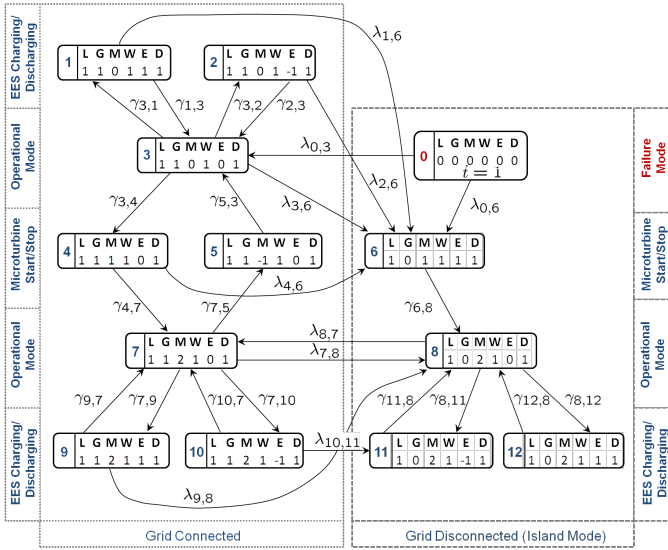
EES Charging/ Discharging

Operational Mode

Microturbine Start/Stop

Operational Mode

EES Charging/ Discharging

1 L G M W E D 1 1 0 1 1 1

2 L G M W E D 1 1 0 1 -1 1

$\lambda_{1,6}$

$\gamma_{3,1}$ $\gamma_{1,3}$ $\gamma_{3,2}$ $\gamma_{2,3}$

3 L G M W E D 1 1 0 1 0 1

$\lambda_{0,3}$

0 L G M W E D 0 0 0 0 0 0 $t=1$

Failure Mode

$\lambda_{2,6}$

$\gamma_{3,4}$ $\gamma_{5,3}$ $\lambda_{3,6}$ $\lambda_{0,6}$

4 L G M W E D 1 1 1 1 0 1

5 L G M W E D 1 1 -1 1 0 1

6 L G M W E D 1 0 1 1 1 1

Microturbine Start/Stop

$\lambda_{4,6}$

$\gamma_{4,7}$ $\gamma_{7,5}$ $\gamma_{6,8}$

$\lambda_{8,7}$ $\lambda_{7,8}$

7 L G M W E D 1 1 2 1 0 1

8 L G M W E D 1 0 2 1 0 1

Operational Mode

$\gamma_{9,7}$ $\gamma_{7,9}$ $\gamma_{10,7}$ $\gamma_{7,10}$ $\gamma_{11,8}$ $\gamma_{8,11}$ $\gamma_{12,8}$ $\gamma_{8,12}$

9 L G M W E D 1 1 2 1 1 1

10 L G M W E D 1 1 2 1 -1 1

$\lambda_{10,11}$

11 L G M W E D 1 0 2 1 -1 1

12 L G M W E D 1 0 2 1 1 1

EES Charging/ Discharging

$\lambda_{9,8}$

Grid Connected

Grid Disconnected (Island Mode)